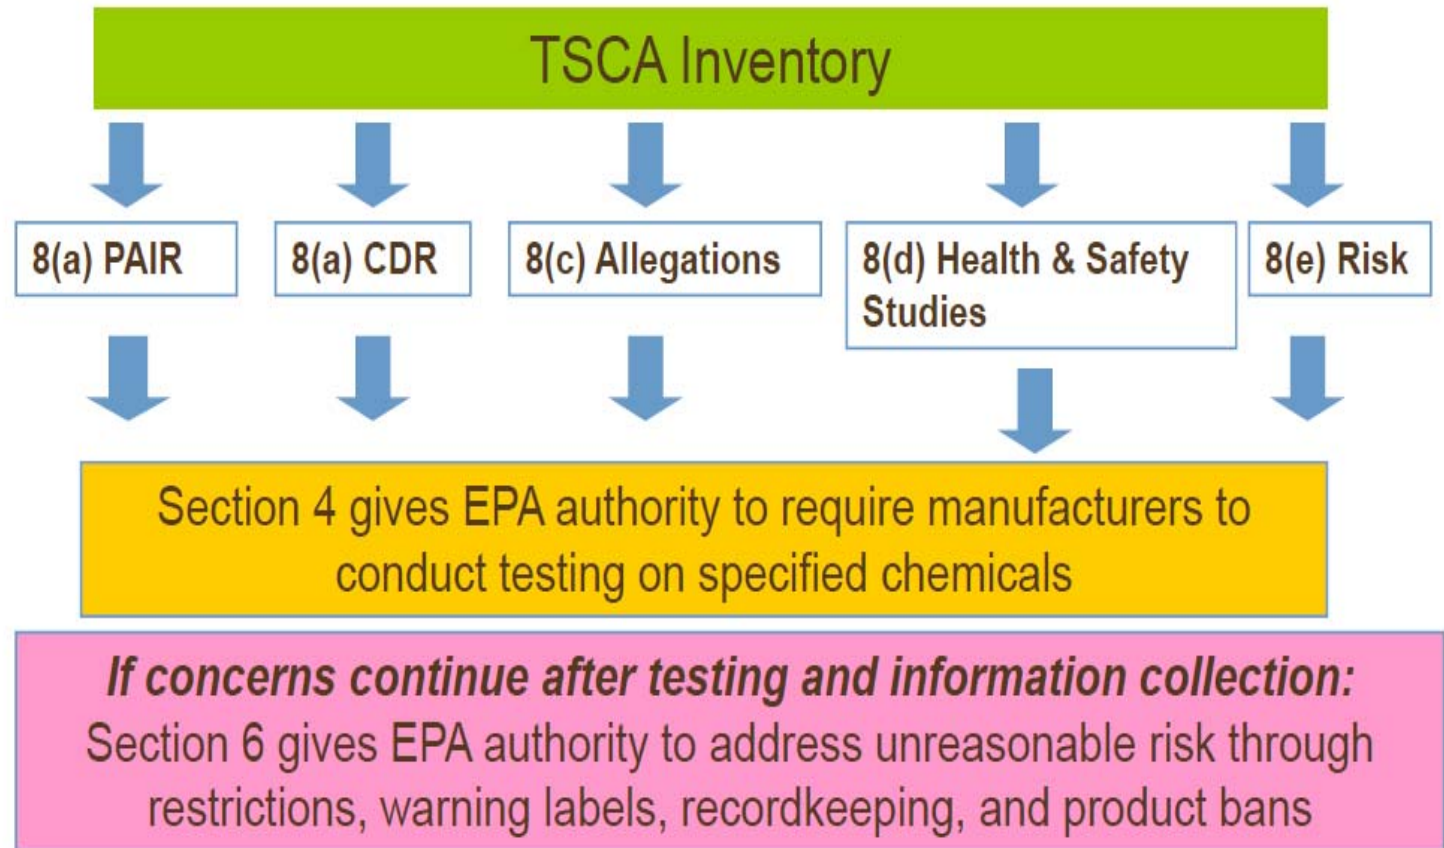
TSCA Inventory

8(a) PAIR

8(a) CDR

8(c) Allegations

8(d) Health & Safety Studies

8(e) Risk

Section 4 gives EPA authority to require manufacturers to conduct testing on specified chemicals

*If concerns continue after testing and information collection:*
Section 6 gives EPA authority to address unreasonable risk through restrictions, warning labels, recordkeeping, and product bans